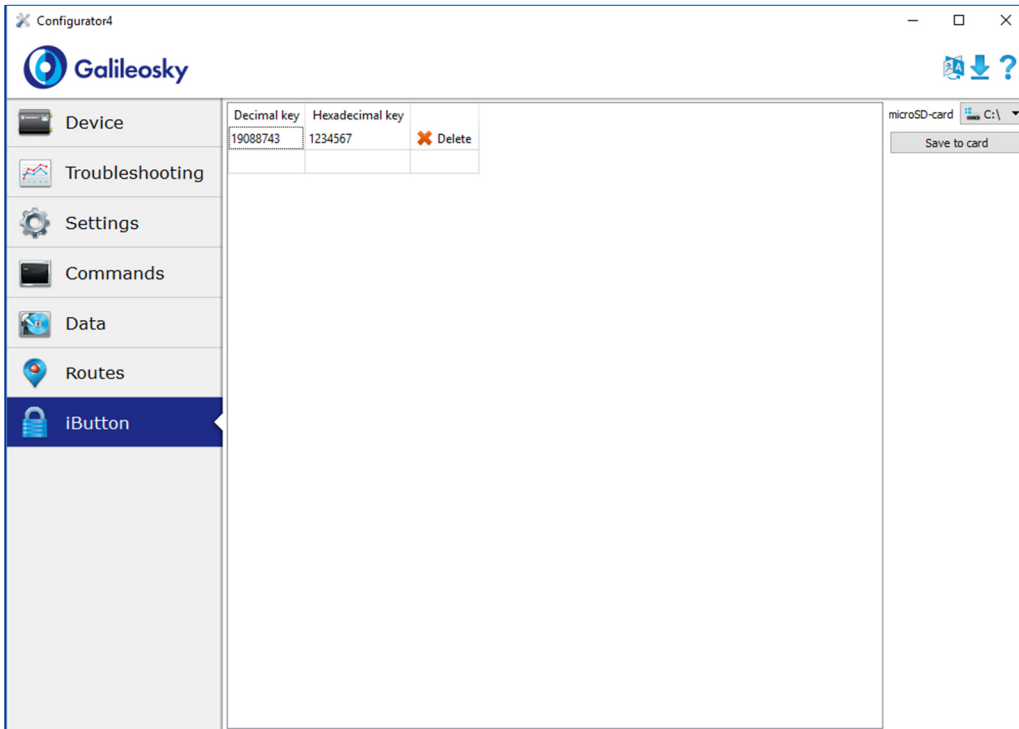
Configurator4

Galileosky

Device
Troubleshooting
Settings
Commands
Data
Routes
iButton

| Decimal key | Hexadecimal key | |
|---|---|---|
| 19088743 | 1234567 | Delete |
| | | |

microSD-card C:\
Save to card